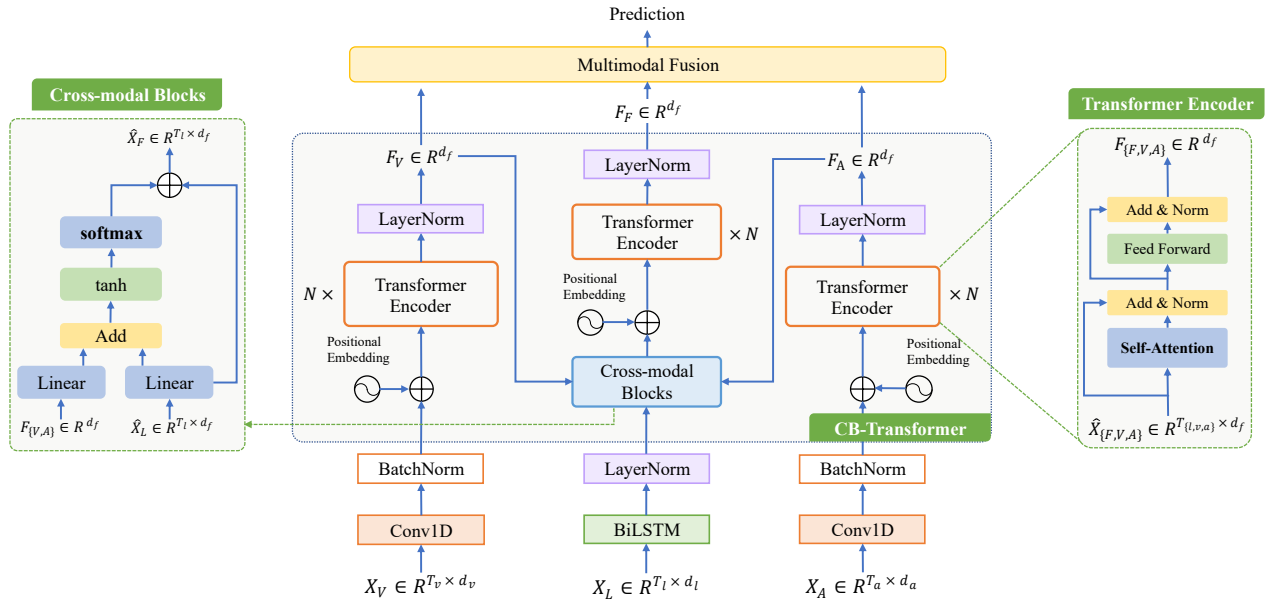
Prediction

Multimodal Fusion

$F_F \in R^{d_f}$

Cross-modal Blocks

$\hat{X}_F \in R^{T_l \times d_f}$

softmax

tanh

Add

Linear

Linear

$F_{\{V,A\}} \in R^{d_f}$

$\hat{X}_L \in R^{T_l \times d_f}$

$F_V \in R^{d_f}$

LayerNorm

$N \times$

Transformer Encoder

Positional Embedding

LayerNorm

Transformer Encoder

$\times N$

Positional Embedding

Cross-modal Blocks

$F_A \in R^{d_f}$

LayerNorm

Transformer Encoder

$\times N$

Positional Embedding

CB-Transformer

Transformer Encoder

$F_{\{F,V,A\}} \in R^{d_f}$

Add & Norm

Feed Forward

Add & Norm

Self-Attention

$\hat{X}_{\{F,V,A\}} \in R^{T_{\{l,v,a\}} \times d_f}$

BatchNorm

Conv1D

$X_V \in R^{T_v \times d_v}$

LayerNorm

BiLSTM

$X_L \in R^{T_l \times d_l}$

BatchNorm

Conv1D

$X_A \in R^{T_a \times d_a}$